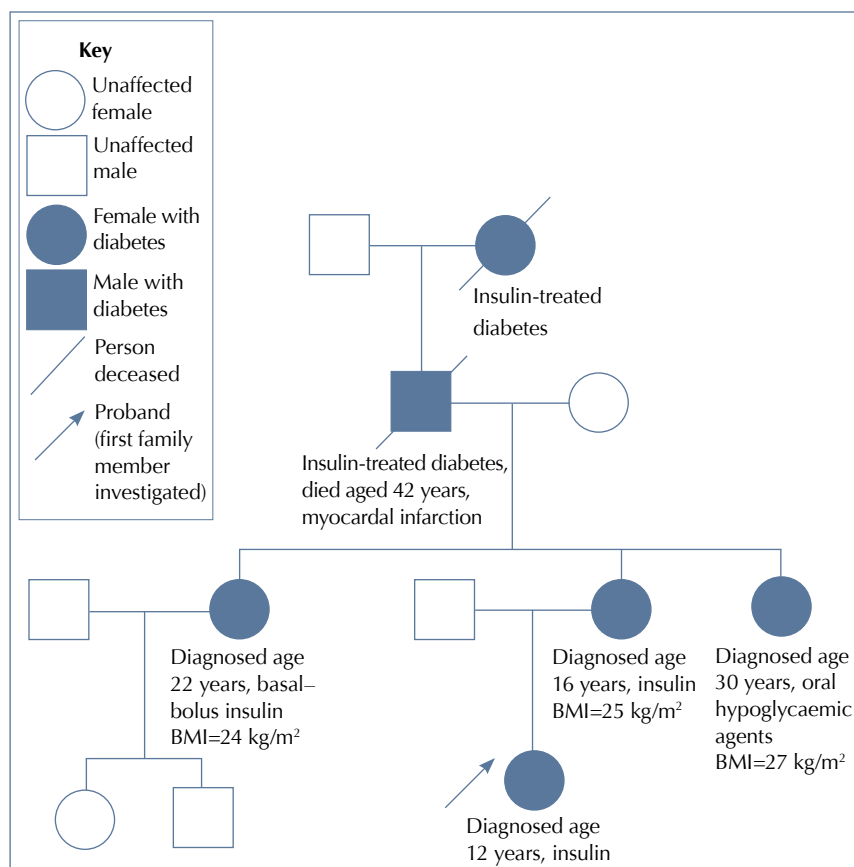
Key

Unaffected female

Unaffected male

Female with diabetes

Male with diabetes

Person deceased

Proband (first family member investigated)

Insulin-treated diabetes

Insulin-treated diabetes, died aged 42 years, myocardal infarction

Diagnosed age 22 years, basal–bolus insulin BMI=24 kg/m$^2$

Diagnosed age 16 years, insulin BMI=25 kg/m$^2$

Diagnosed age 30 years, oral hypoglycaemic agents BMI=27 kg/m$^2$

Diagnosed age 12 years, insulin